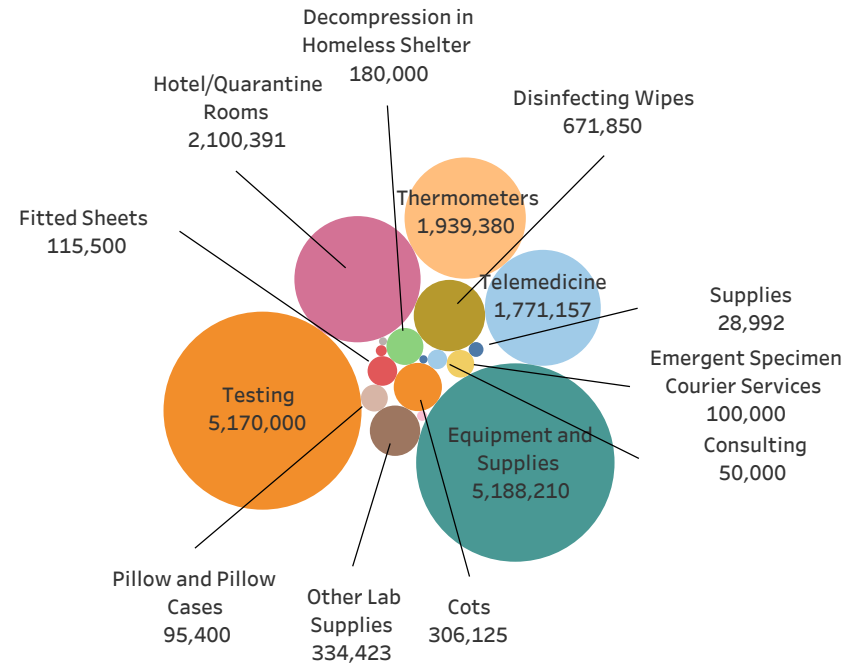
Decompression in Homeless Shelter
180,000

Hotel/Quarantine Rooms
2,100,391

Disinfecting Wipes
671,850

Thermometers
1,939,380

Fitted Sheets
115,500

Telemedicine
1,771,157

Supplies
28,992

Emergent Specimen Courier Services
100,000

Testing
5,170,000

Equipment and Supplies
5,188,210

Consulting
50,000

Pillow and Pillow Cases
95,400

Other Lab Supplies
334,423

Cots
306,125